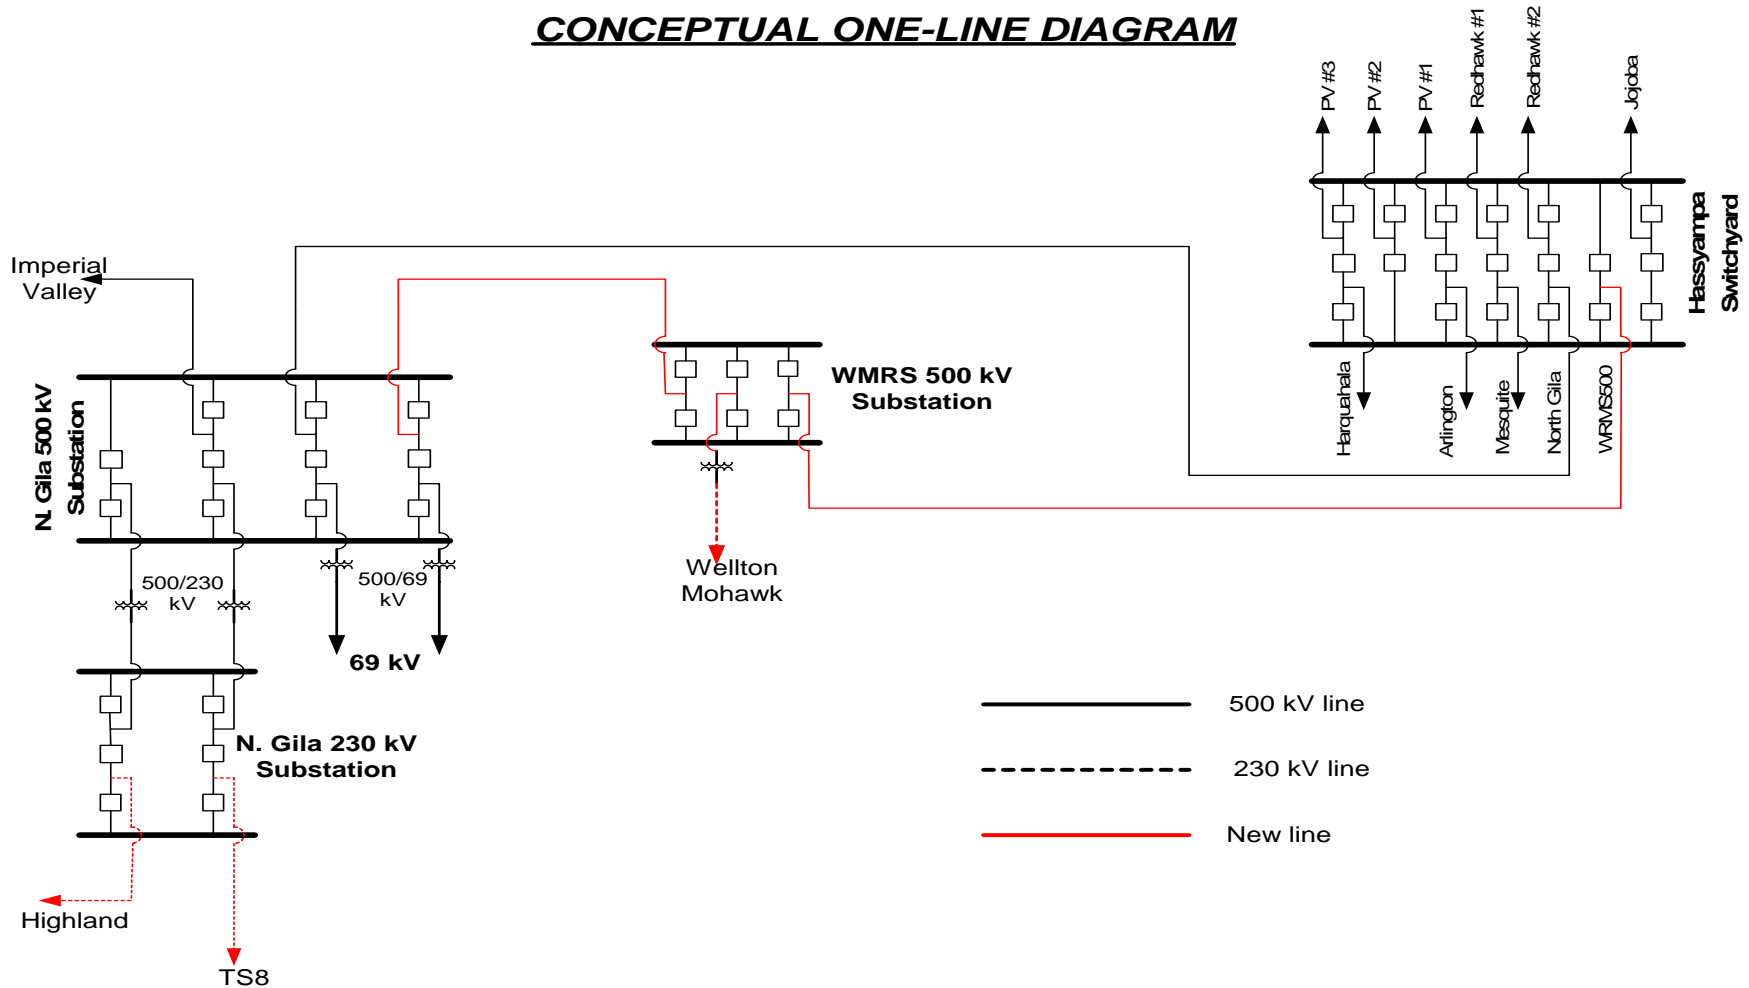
CONCEPTUAL ONE-LINE DIAGRAM

PV #3
PV #2
PV #1
Redhawk #1
Redhawk #2
Jojoba

Hassyampa Switchyard

Harquahala
Arlington
Mesquite
North Gila
WRMS500

Imperial Valley

N. Gila 500 kV Substation

WMRS 500 kV Substation

500/230 kV

500/69 kV

69 kV

Wellton Mohawk

N. Gila 230 kV Substation

Highland

TS8

500 kV line

230 kV line

New line